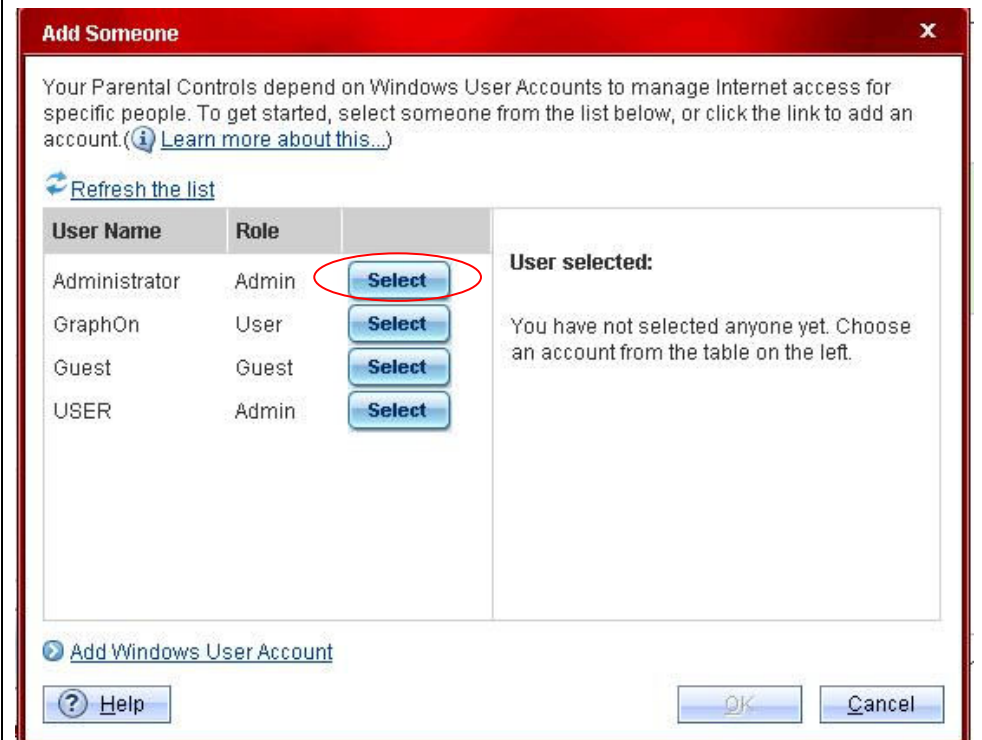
Add Someone

x

Your Parental Controls depend on Windows User Accounts to manage Internet access for specific people. To get started, select someone from the list below, or click the link to add an account.( Learn more about this...)

Refresh the list

| User Name | Role | |
|---|---|---|
| Administrator | Admin | Select |
| GraphOn | User | Select |
| Guest | Guest | Select |
| USER | Admin | Select |

User selected:

You have not selected anyone yet. Choose an account from the table on the left.

Add Windows User Account

Help

OK

Cancel